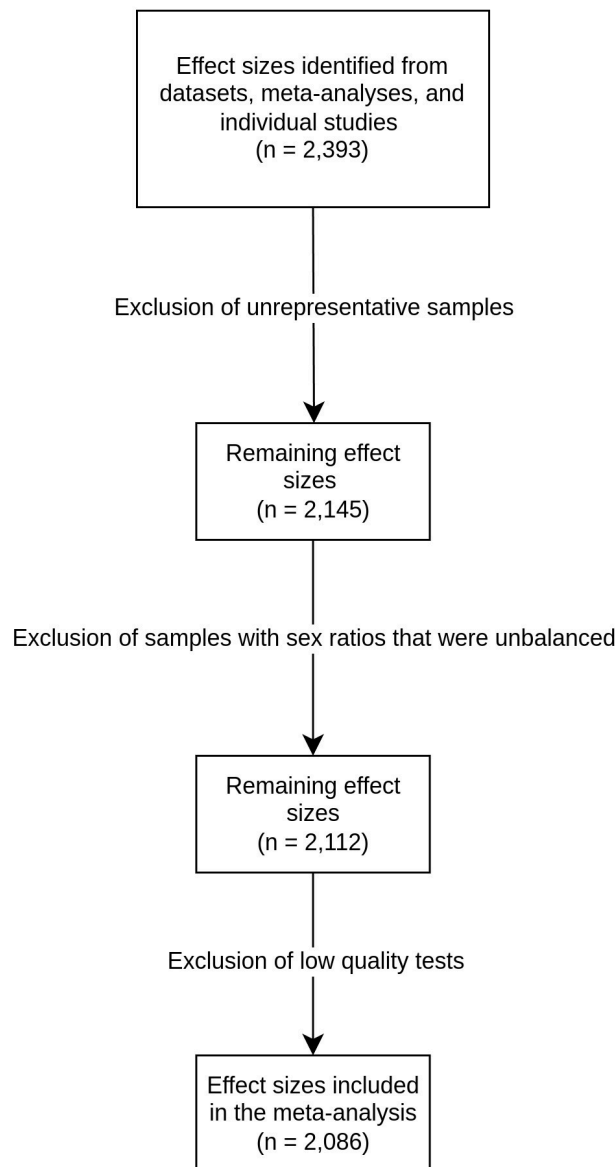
Effect sizes identified from datasets, meta-analyses, and individual studies
(n = 2,393)

Exclusion of unrepresentative samples

Remaining effect sizes
(n = 2,145)

Exclusion of samples with sex ratios that were unbalanced

Remaining effect sizes
(n = 2,112)

Exclusion of low quality tests

Effect sizes included in the meta-analysis
(n = 2,086)